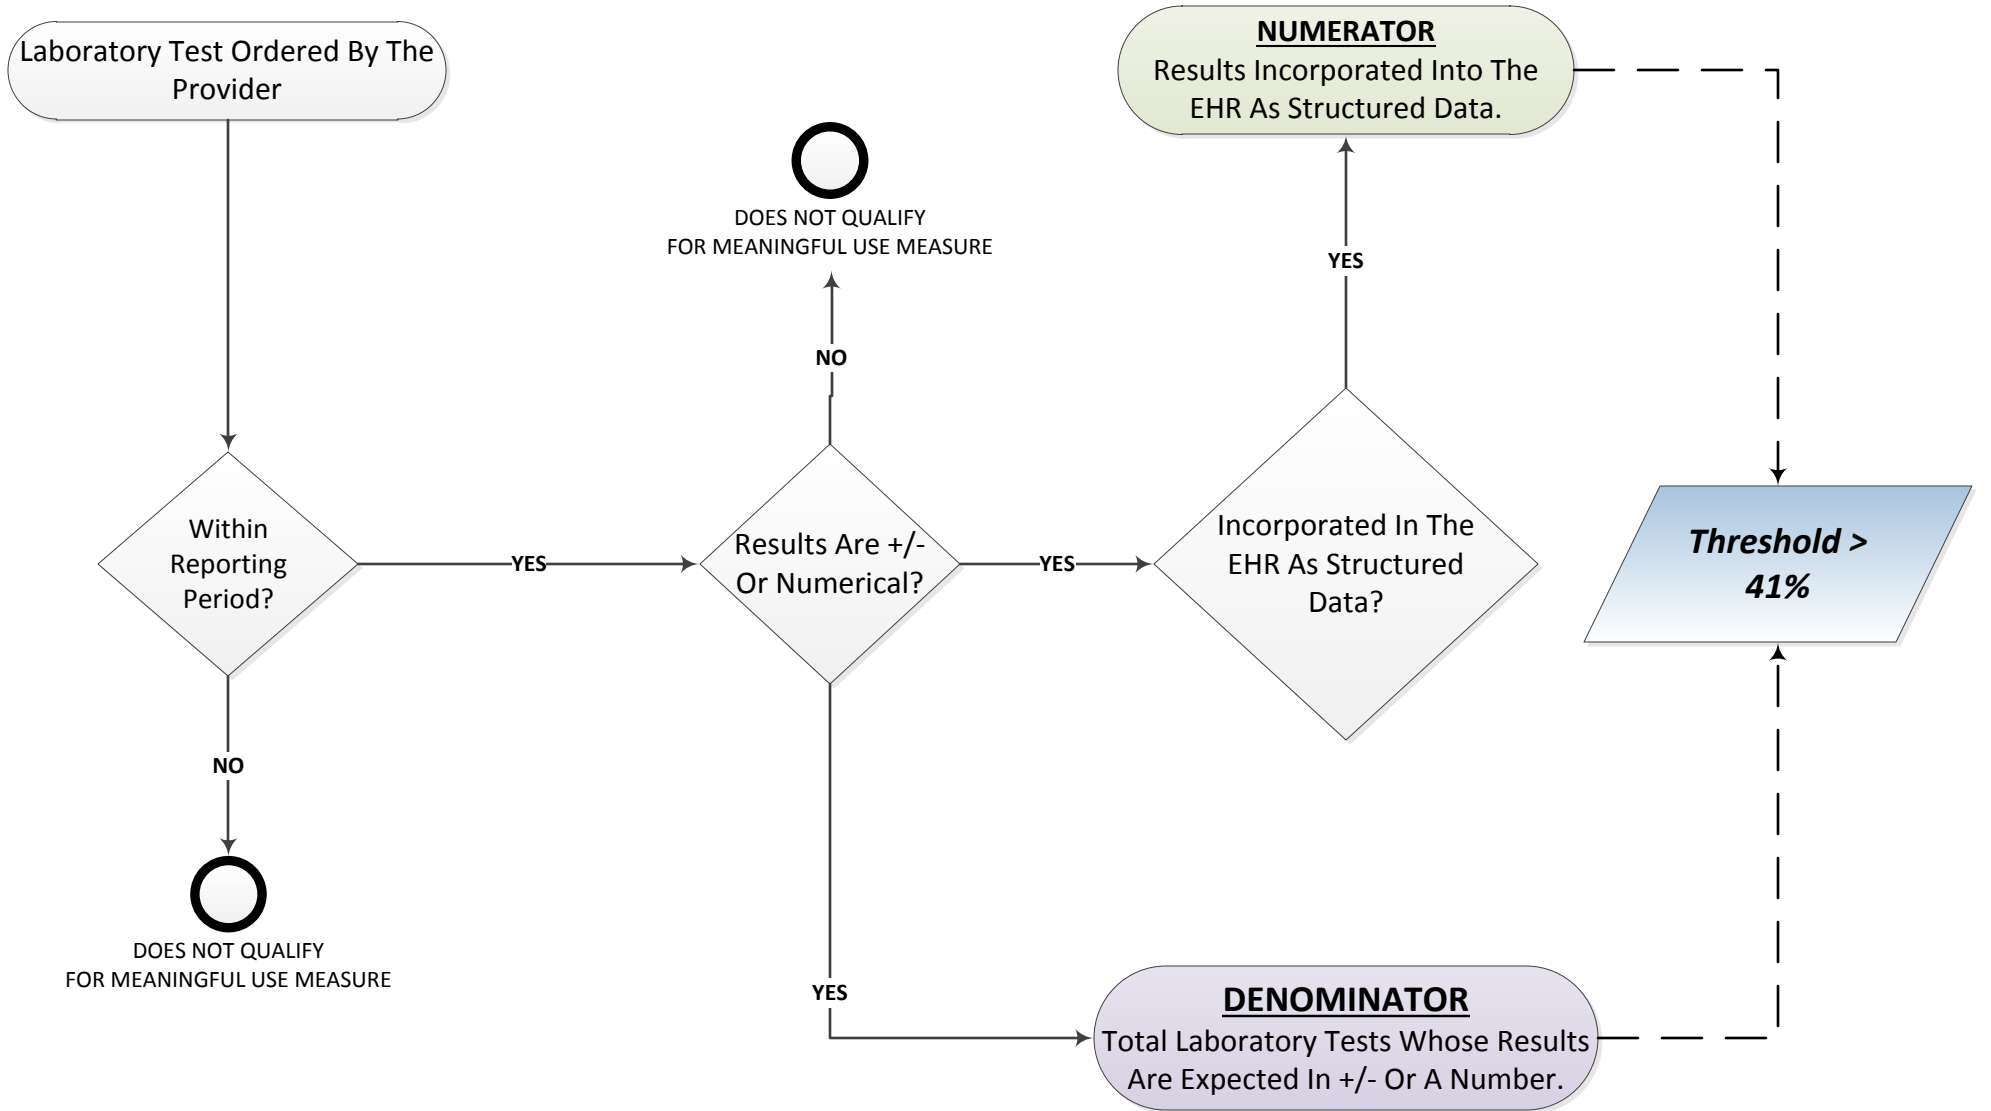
Laboratory Test Ordered By The Provider

Within Reporting Period?

NO

DOES NOT QUALIFY FOR MEANINGFUL USE MEASURE

YES

Results Are +/- Or Numerical?

NO

DOES NOT QUALIFY FOR MEANINGFUL USE MEASURE

YES

Incorporated In The EHR As Structured Data?

YES

**NUMERATOR**
Results Incorporated Into The EHR As Structured Data.

YES

**DENOMINATOR**
Total Laboratory Tests Whose Results Are Expected In +/- Or A Number.

*Threshold > 41%*